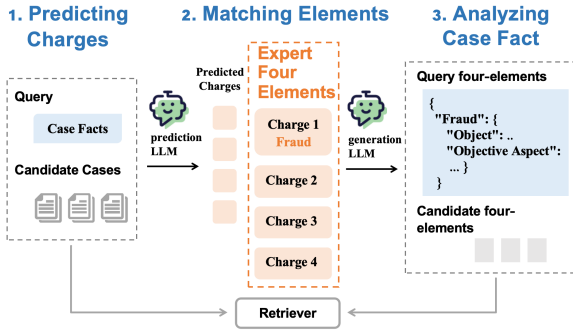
1. Predicting Charges

2. Matching Elements

3. Analyzing Case Fact

Query

Case Facts

Candidate Cases

prediction LLM

Predicted Charges

Expert Four Elements

Charge 1
Fraud

Charge 2

Charge 3

Charge 4

generation LLM

Query four-elements

{
"Fraud": {
"Object": ..
"Objective Aspect":
... }
}

Candidate four-elements

Retriever